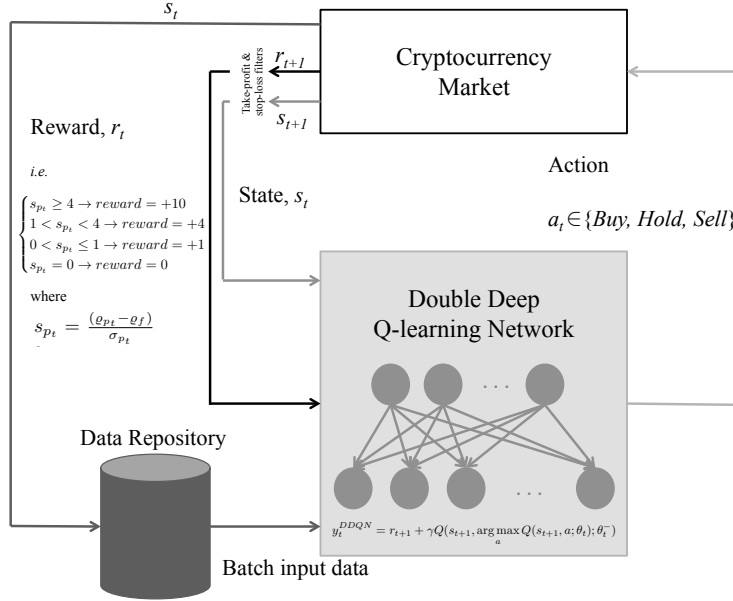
$s_t$

Cryptocurrency Market

Take-profit & stop-loss filters

$r_{t+1}$

$s_{t+1}$

Reward, $r_t$

i.e.

$\begin{cases} s_{p_t} \geq 4 \rightarrow reward = +10 \\ 1 < s_{p_t} < 4 \rightarrow reward = +4 \\ 0 < s_{p_t} \leq 1 \rightarrow reward = +1 \\ s_{p_t} = 0 \rightarrow reward = 0 \end{cases}$

where

$s_{p_t} = \frac{(\varrho_{p_t} - \varrho_f)}{\sigma_{p_t}}$

Action

State, $s_t$

$a_t \in \{Buy, Hold, Sell\}$

Double Deep Q-learning Network

. . .

. . .

$y_t^{DDQN} = r_{t+1} + \gamma Q(s_{t+1}, \arg\max_a Q(s_{t+1}, a; \theta_t); \theta_t^-)$

Data Repository

Batch input data